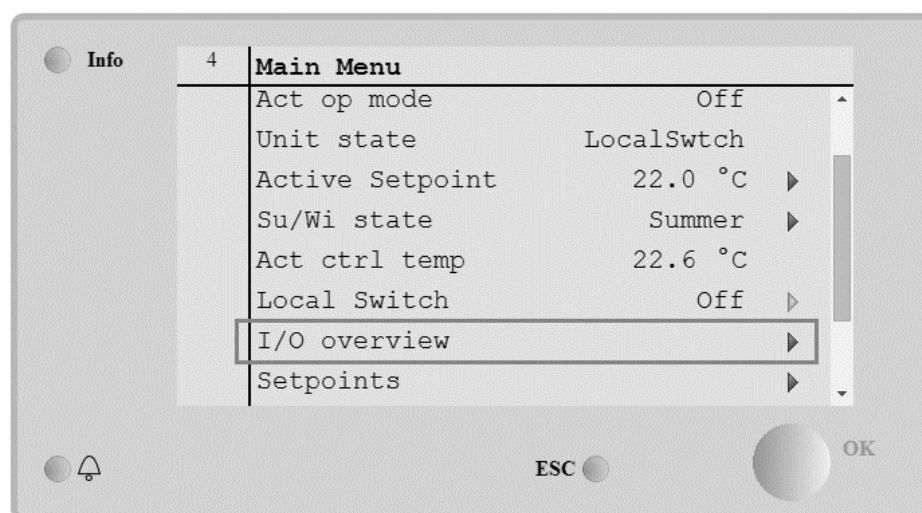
Info

4

Main Menu

| | |
|---|---|
| Act op mode | Off |
| Unit state | LocalSwtch |
| Active Setpoint | 22.0 °C |
| Su/Wi state | Summer |
| Act ctrl temp | 22.6 °C |
| Local Switch | Off |
| I/O overview | |
| Setpoints | |

ESC

OK